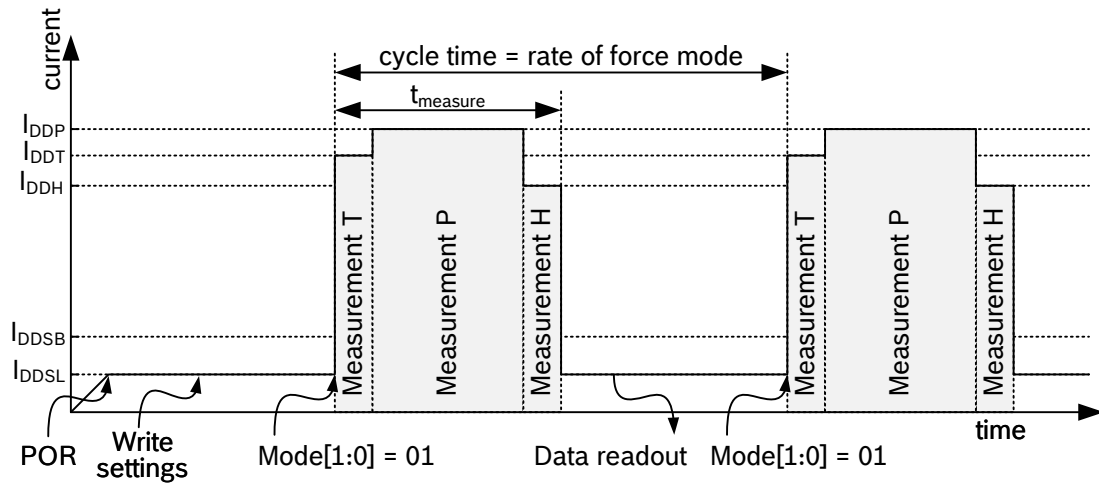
current

cycle time = rate of force mode

$t_{measure}$

$I_{DDP}$
$I_{DDT}$
$I_{DDH}$

$I_{DDSB}$
$I_{DDSL}$

Measurement T
Measurement P
Measurement H

Measurement T
Measurement P
Measurement H

time

POR
Write settings
Mode[1:0] = 01
Data readout
Mode[1:0] = 01